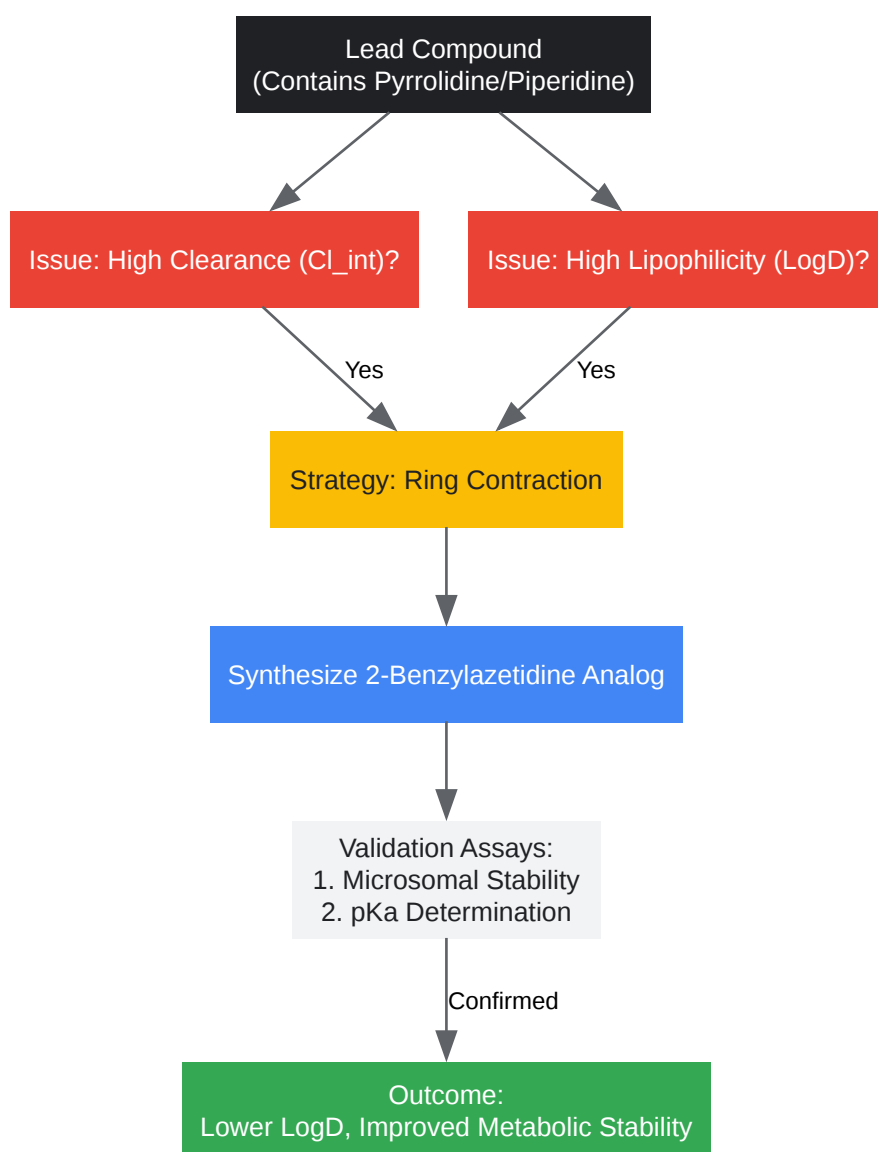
Lead Compound
(Contains Pyrrolidine/Piperidine)

Issue: High Clearance (Cl_int)?

Issue: High Lipophilicity (LogD)?

Yes

Yes

Strategy: Ring Contraction

Synthesize 2-Benzylazetidine Analog

Validation Assays:
1. Microsomal Stability
2. pKa Determination

Confirmed

Outcome:
Lower LogD, Improved Metabolic Stability